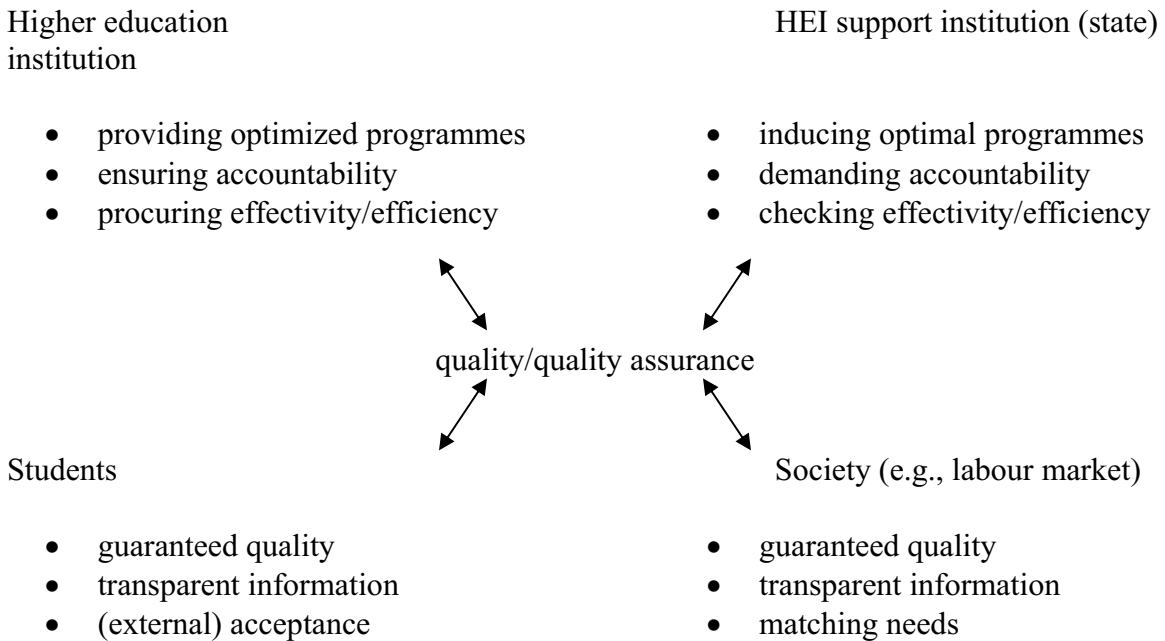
Higher education institution

- providing optimized programmes
- ensuring accountability
- procuring effectivity/efficiency

HEI support institution (state)

- inducing optimal programmes
- demanding accountability
- checking effectivity/efficiency

quality/quality assurance

Students

- guaranteed quality
- transparent information
- (external) acceptance

Society (e.g., labour market)

- guaranteed quality
- transparent information
- matching needs